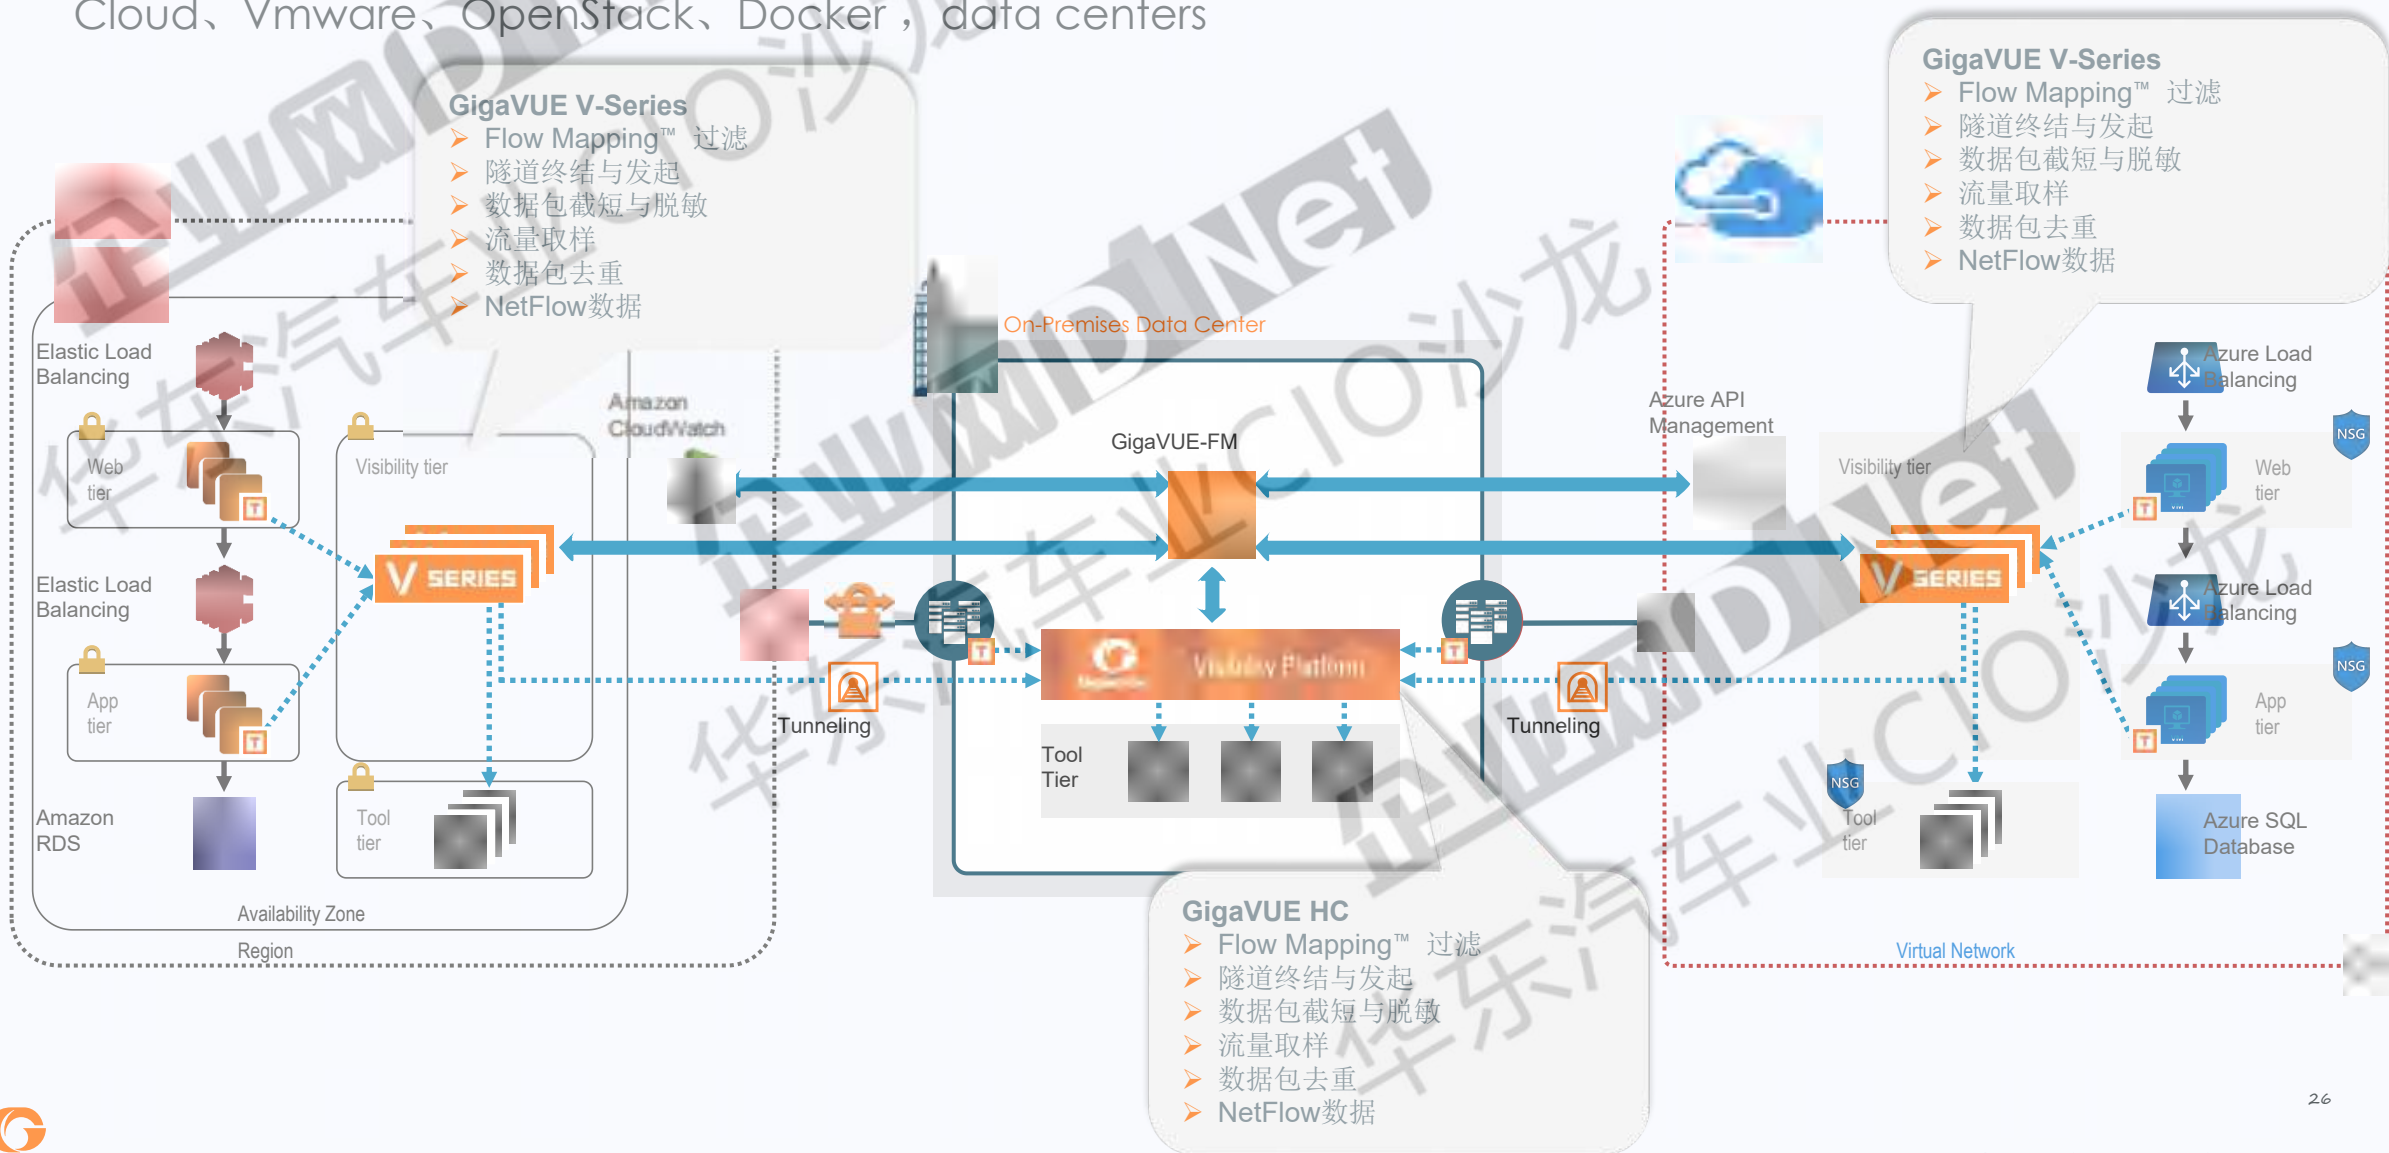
Cloud、Vmware、OpenStack、Docker，data centers

GigaVUE V-Series
Flow Mapping™ 过滤
隧道终结与发起
数据包截短与脱敏
流量取样
数据包去重
NetFlow数据

GigaVUE V-Series
Flow Mapping™ 过滤
隧道终结与发起
数据包截短与脱敏
流量取样
数据包去重
NetFlow数据

On-Premises Data Center

Elastic Load Balancing

Web tier

Visibility tier

Amazon CloudWatch

GigaVUE-FM

Azure API Management

Visibility tier

Azure Load Balancing

NSG

Web tier

V SERIES

V SERIES

Elastic Load Balancing

App tier

Visibility Platform

Tunneling

Tunneling

Azure Load Balancing

NSG

App tier

Tool Tier

Amazon RDS

Tool tier

NSG

Tool tier

Azure SQL Database

Availability Zone

Region

Virtual Network

GigaVUE HC
Flow Mapping™ 过滤
隧道终结与发起
数据包截短与脱敏
流量取样
数据包去重
NetFlow数据

26